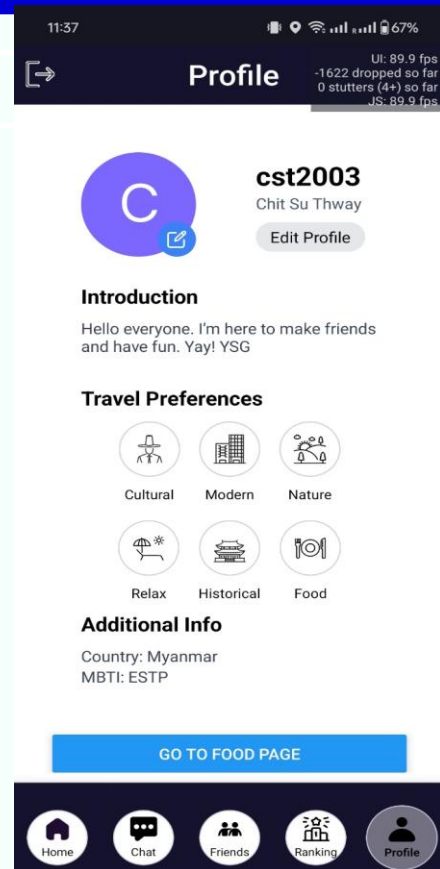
11:37

67%

Profile

UI: 89.9 fps
-1622 dropped so far
0 stutters (4+) so far
JS: 89.9 fps

C

cst2003
Chit Su Thway
Edit Profile

Introduction
Hello everyone. I'm here to make friends and have fun. Yay! YSG

Travel Preferences
Cultural
Modern
Nature
Relax
Historical
Food

Additional Info
Country: Myanmar
MBTI: ESTP

GO TO FOOD PAGE

Home
Chat
Friends
Ranking
Profile